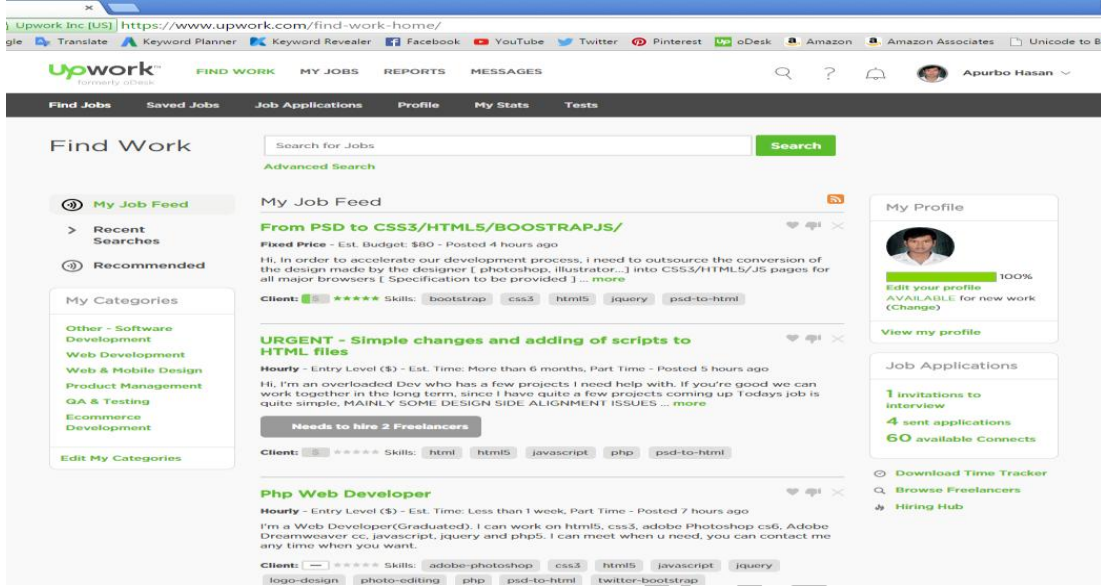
Upwork Inc [US] https://www.upwork.com/find-work-home/

gle Translate Keyword Planner Keyword Revealer Facebook YouTube Twitter Pinterest oDesk Amazon Amazon Associates Unicode to B

Upwork formerly oDesk FIND WORK MY JOBS REPORTS MESSAGES Apurbo Hasan

Find Jobs Saved Jobs Job Applications Profile My Stats Tests

Find Work

Search for Jobs Search

Advanced Search

My Job Feed

Recent Searches

Recommended

My Categories

Other - Software Development
Web Development
Web & Mobile Design
Product Management
QA & Testing
Ecommerce Development

Edit My Categories

My Job Feed

From PSD to CSS3/HTML5/BOOSTRAPJS/

Fixed Price - Est. Budget: $80 - Posted 4 hours ago

Hi, In order to accelerate our development process, i need to outsource the conversion of the design made by the designer [ photoshop, illustrator...] into CSS3/HTML5/JS pages for all major browsers [ Specification to be provided ] ... more

Client: $ ★★★★★ Skills: bootstrap css3 html5 jquery psd-to-html

URGENT - Simple changes and adding of scripts to HTML files

Hourly - Entry Level ($) - Est. Time: More than 6 months, Part Time - Posted 5 hours ago

Hi, I'm an overloaded Dev who has a few projects I need help with. If you're good we can work together in the long term, since I have quite a few projects coming up Todays job is quite simple, MAINLY SOME DESIGN SIDE ALIGNMENT ISSUES ... more

Needs to hire 2 Freelancers

Client: $ ★★★★★ Skills: html html5 javascript php psd-to-html

Php Web Developer

Hourly - Entry Level ($) - Est. Time: Less than 1 week, Part Time - Posted 7 hours ago

I'm a Web Developer(Graduated). I can work on html5, css3, adobe Photoshop cs6, Adobe Dreamweaver cc, javascript, jquery and php5. I can meet when u need, you can contact me any time when you want.

Client: — ★★★★★ Skills: adobe-photoshop css3 html5 javascript jquery logo-design photo-editing php psd-to-html twitter-bootstrap

My Profile

100%

Edit your profile
AVAILABLE for new work (Change)

View my profile

Job Applications

1 invitations to interview
4 sent applications
60 available Connects

Download Time Tracker
Browse Freelancers
Hiring Hub